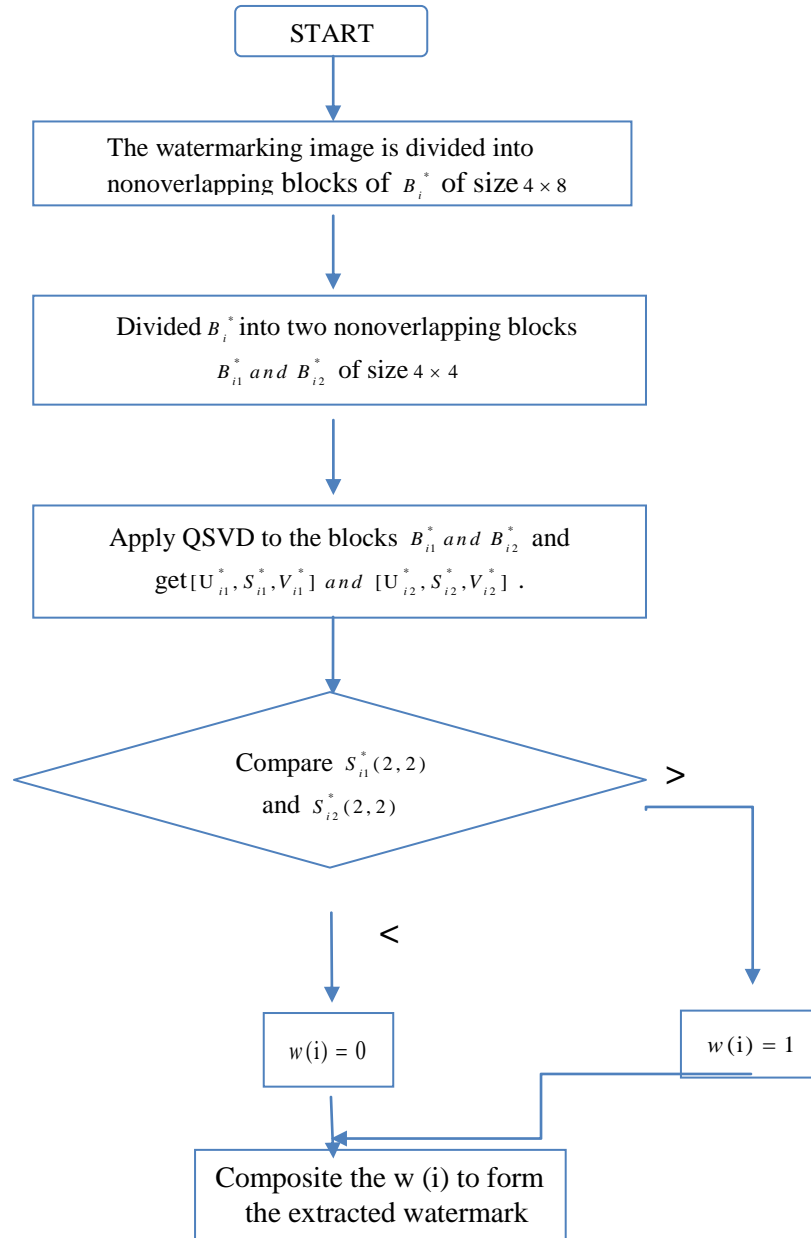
START

The watermarking image is divided into nonoverlapping blocks of $B_i^*$ of size $4 \times 8$

Divided $B_i^*$ into two nonoverlapping blocks $B_{i1}^*$ and $B_{i2}^*$ of size $4 \times 4$

Apply QSVD to the blocks $B_{i1}^*$ and $B_{i2}^*$ and get $[U_{i1}^*, S_{i1}^*, V_{i1}^*]$ and $[U_{i2}^*, S_{i2}^*, V_{i2}^*]$ .

Compare $S_{i1}^*(2,2)$ and $S_{i2}^*(2,2)$

>

<

$w(i) = 0$

$w(i) = 1$

Composite the w (i) to form the extracted watermark